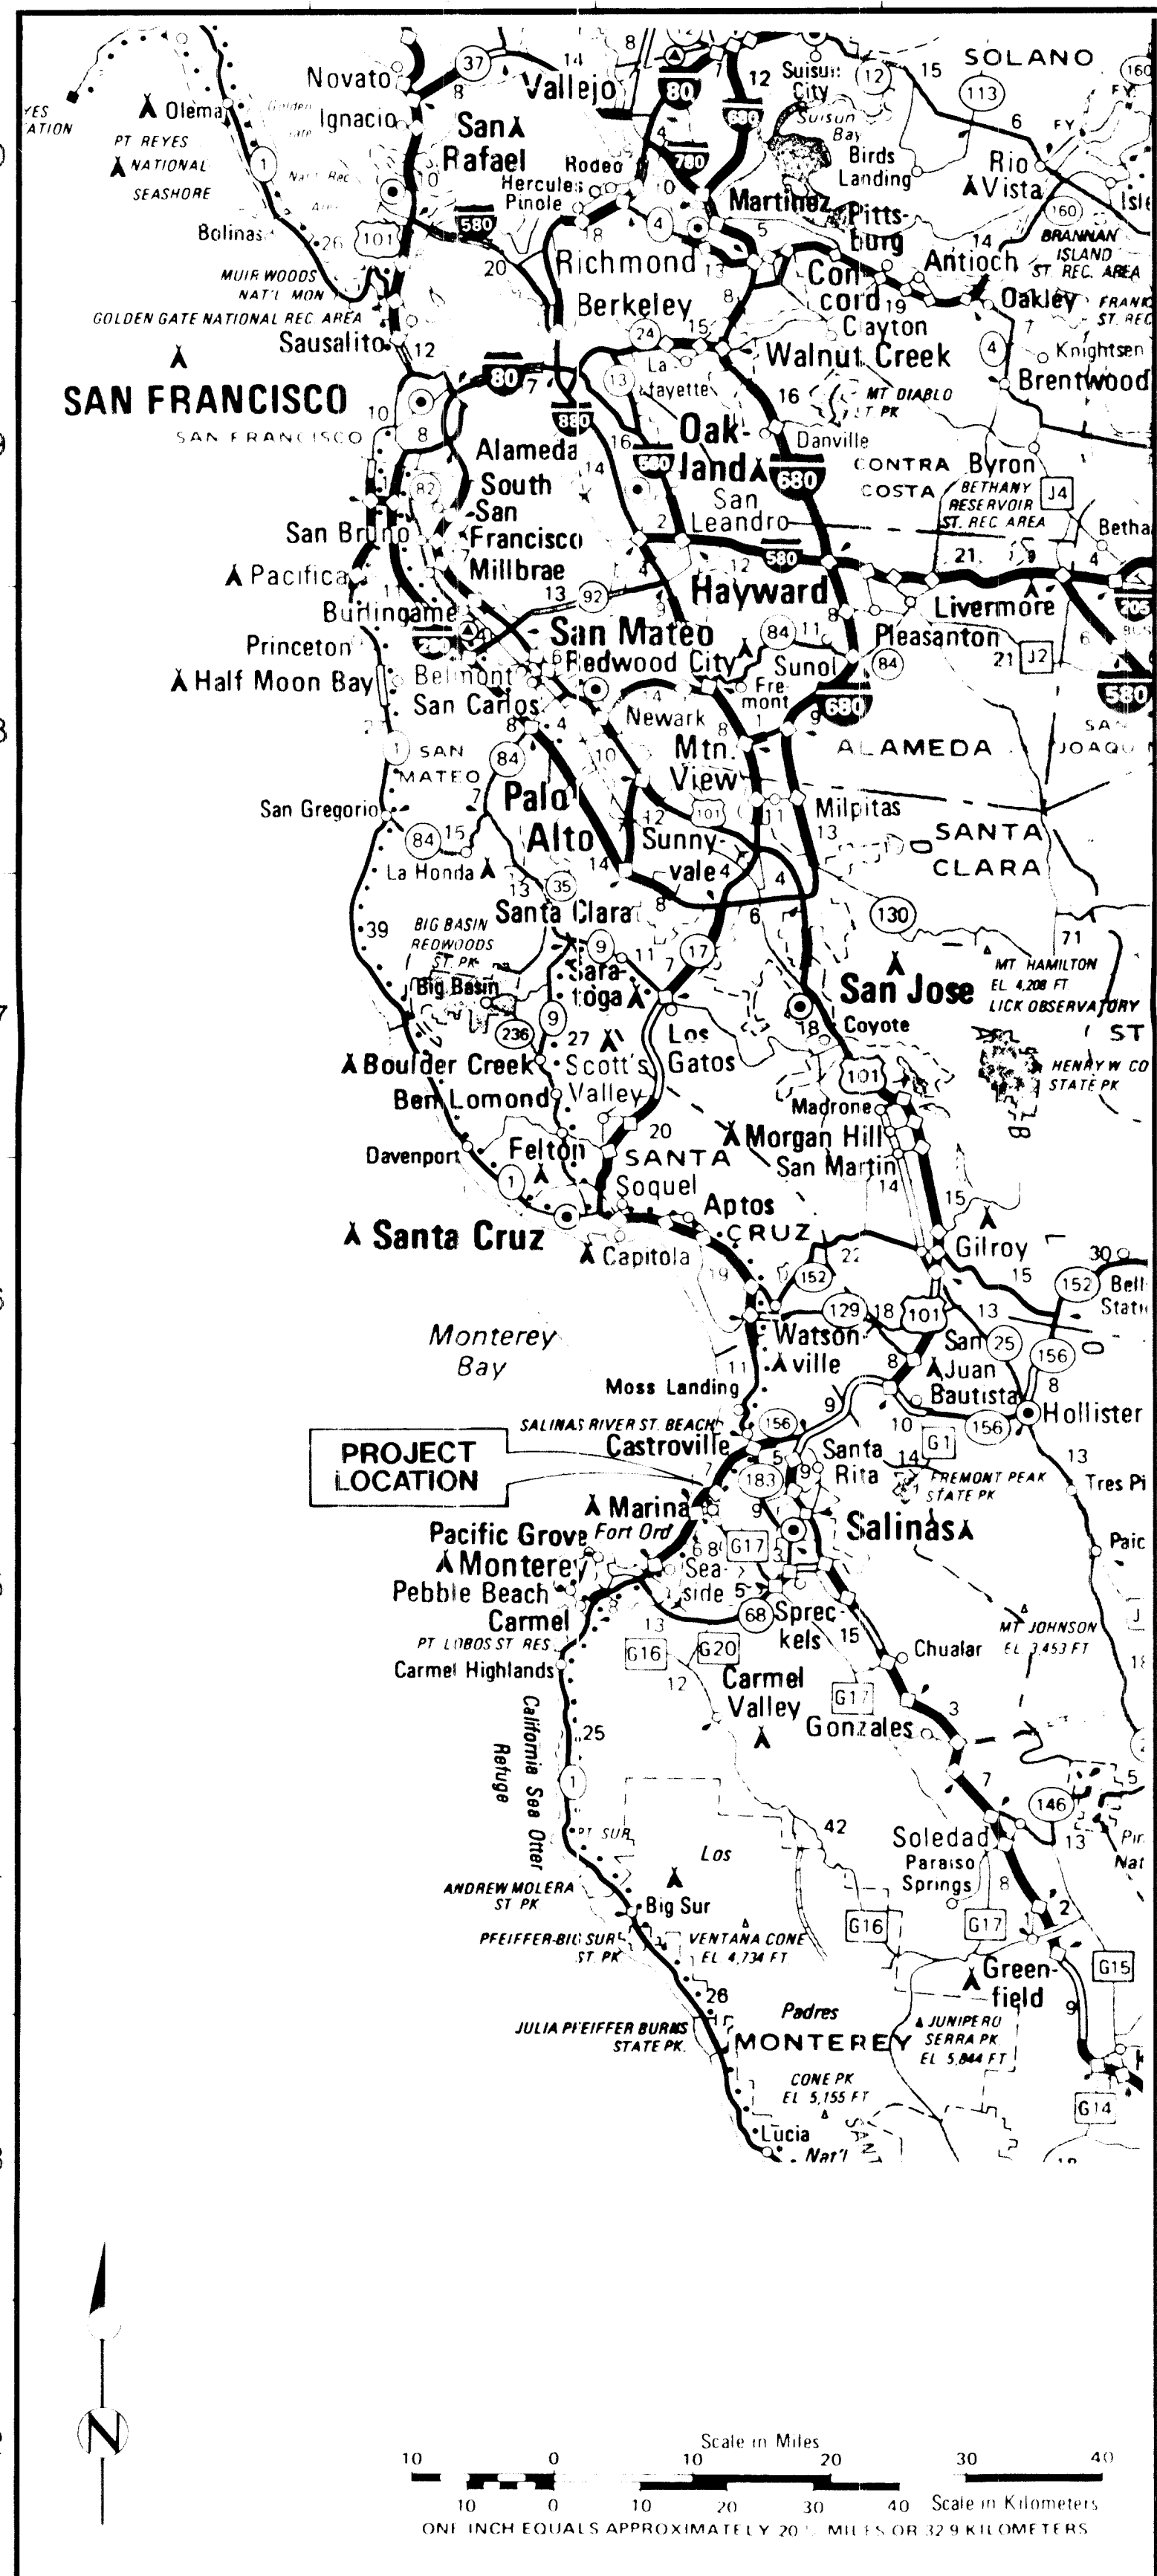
SOLANO
Novato
Vallejo
Suisun City
Olema
Ignacio
San Rafael
Rodeo
Hercules
Pinole
Birds Landing
Rio Vista
PT REYES NATIONAL SEASHORE
Bolinas
Martinez
Pittsburg
Antioch
BRANNAN ISLAND ST. REC. AREA
Oakley
Richmond
Concord
Clayton
Berkeley
MUIR WOODS NAT'L MON
GOLDEN GATE NATIONAL REC AREA
Sausalito
Walnut Creek
Knightsen
Brentwood
La Fayette
MT DIABLO ST PK
SAN FRANCISCO
SAN FRANCISCO
Oakland
Danville
Alameda
South San Francisco
San Leandro
CONTRA COSTA
Byron
BETHANY RESERVOIR ST. REC AREA
San Bruno
Millbrae
Pacifica
Hayward
Livermore
Burlingame
San Mateo
Pleasanton
Princeton
Redwood City
Sunol
Half Moon Bay
Belmont
San Carlos
Fremont
Newark
ALAMEDA
SAN MATEO
Mtn. View
Palo Alto
Milpitas
San Gregorio
Sunnyvale
SANTA CLARA
La Honda
Santa Clara
BIG BASIN REDWOODS ST PK
Big Basin
Saratoga
San Jose
MT HAMILTON EL 4,209 FT
LICK OBSERVATORY
Los Gatos
Coyote
Boulder Creek
Scott's Valley
HENRY W CO STATE PK
Ben Lomond
Madrone
Morgan Hill
Davenport
Felton
SANTA CRUZ
San Martin
Soquel
Aptos
Santa Cruz
Capitola
Gilroy
Monterey Bay
Watsonville
San Juan Bautista
Hollister
Moss Landing
SALINAS RIVER ST. BEACH
Castroville
PROJECT LOCATION
Santa Rita
FREMONT PEAK STATE PK
Tres Pi
Marina
Fort Ord
Salinas
Pacific Grove
Monterey
Seaside
Pebble Beach
Carmel
Spreckels
PT LOBOS ST RES
Chualar
MT JOHNSON EL 3,453 FT
Carmel Highlands
Carmel Valley
Gonzales
California Sea Otter Refuge
PT SUR
Los
Soledad
Paraiso Springs
ANDREW MOLERA ST PK
Big Sur
PFEIFFER-BIG SUR ST PK
VENTANA CONE EL 4,734 FT
Greenfield
Padres
JULIA PFEIFFER BURNS STATE PK
MONTEREY
JUNIPERO SERRA PK EL 5,844 FT
CONE PK EL 5,155 FT
Lucia
Nat'l
N
Scale in Miles
10 0 10 20 30 40
10 0 10 20 30 40 Scale in Kilometers
ONE INCH EQUALS APPROXIMATELY 20 MILES OR 32.9 KILOMETERS